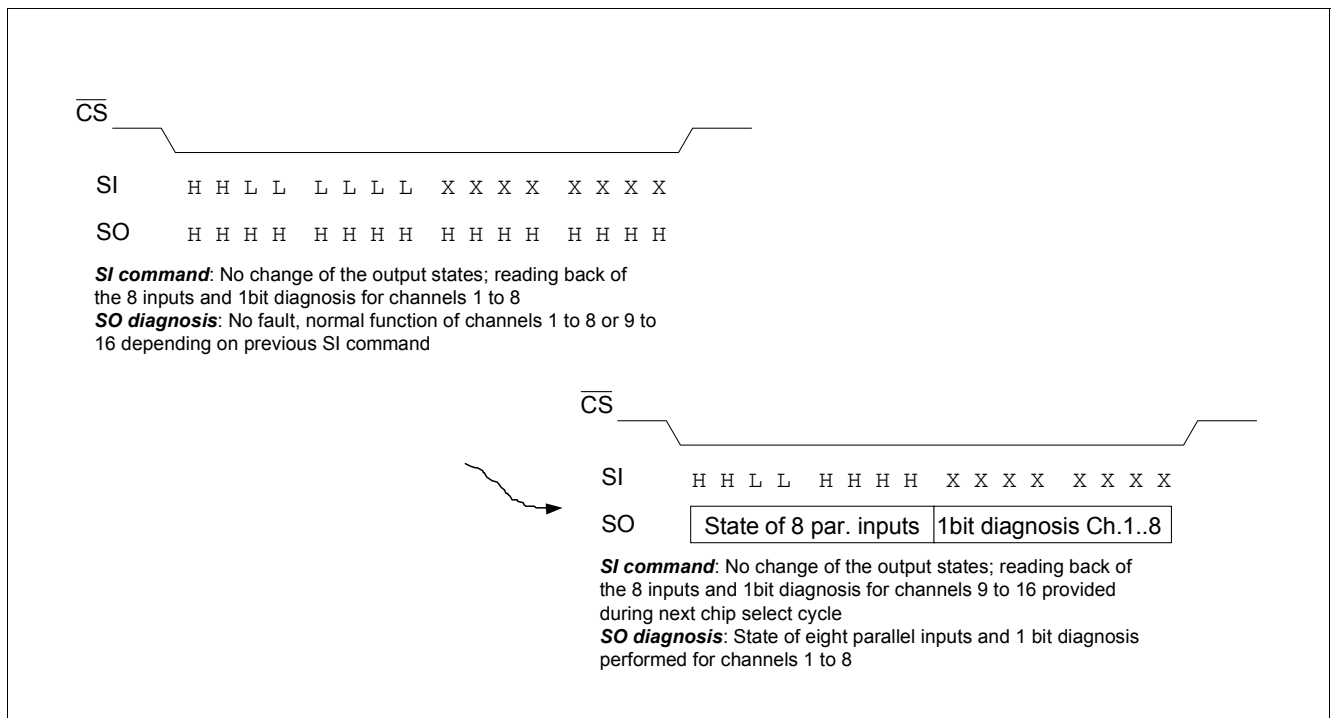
$\overline{CS}$

SI H H L L L L L L X X X X X X X X

SO H H H H H H H H H H H H H H H H

***SI command***: No change of the output states; reading back of the 8 inputs and 1bit diagnosis for channels 1 to 8
***SO diagnosis***: No fault, normal function of channels 1 to 8 or 9 to 16 depending on previous SI command

$\overline{CS}$

SI H H L L H H H H X X X X X X X X

SO State of 8 par. inputs | 1bit diagnosis Ch.1..8

***SI command***: No change of the output states; reading back of the 8 inputs and 1bit diagnosis for channels 9 to 16 provided during next chip select cycle
***SO diagnosis***: State of eight parallel inputs and 1 bit diagnosis performed for channels 1 to 8